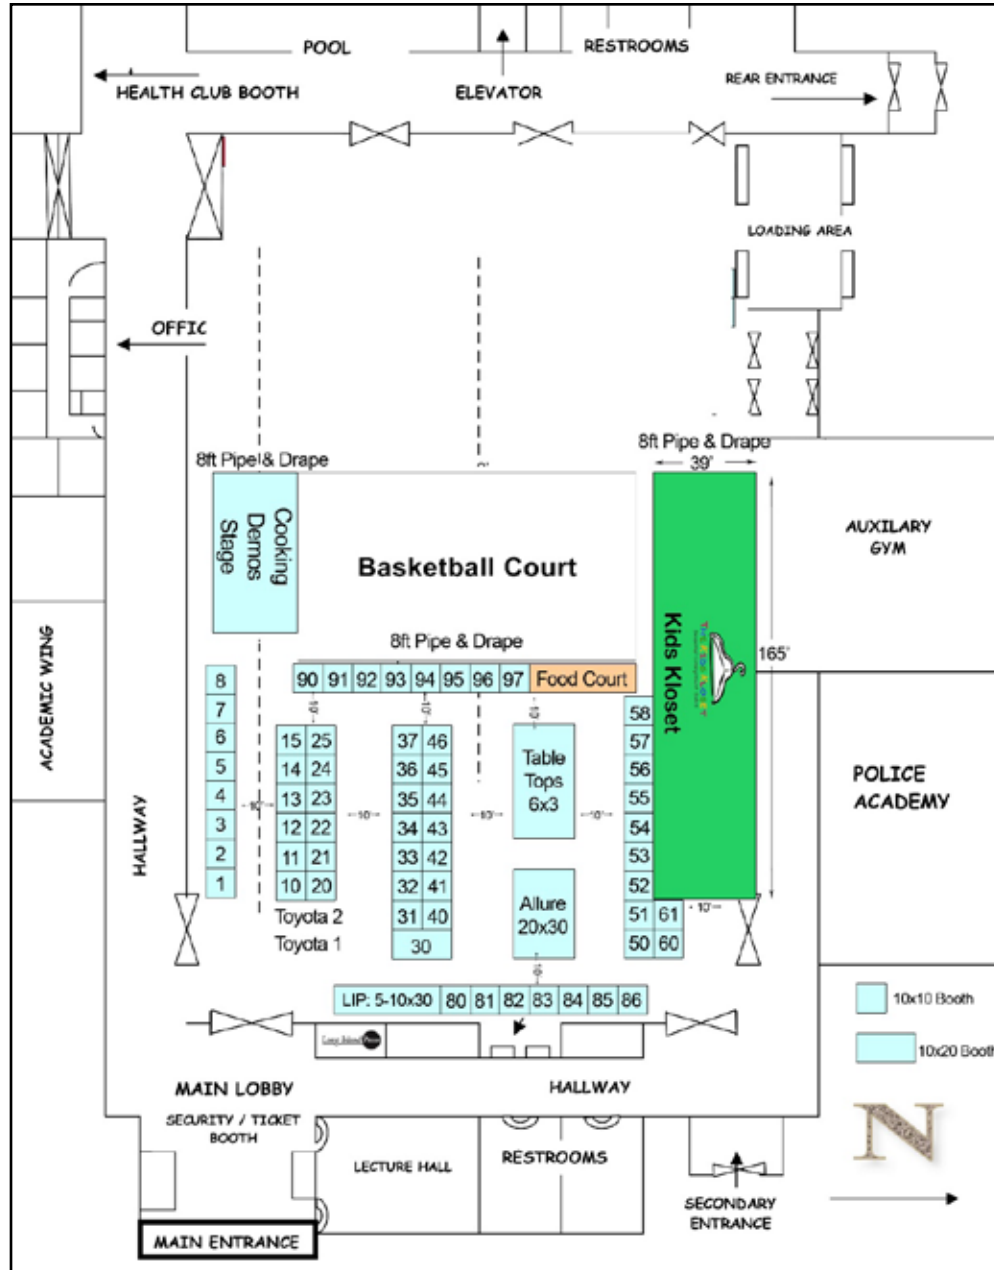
POOL
RESTROOMS
HEALTH CLUB BOOTH
ELEVATOR
REAR ENTRANCE
LOADING AREA
OFFIC
8ft Pipe & Drape
8ft Pipe & Drape
39'
Cooking Demos Stage
Basketball Court
AUXILARY GYM
ACADEMIC WING
8ft Pipe & Drape
165'
Kids Kloset
90 91 92 93 94 95 96 97 Food Court
8
7
6
5
4
3
2
1
15 25
14 24
13 23
12 22
11 21
10 20
37 46
36 45
35 44
34 43
33 42
32 41
31 40
30
Table Tops 6x3
58
57
56
55
54
53
52
51 61
50 60
POLICE ACADEMY
HALLWAY
Toyota 2
Toyota 1
Allure 20x30
LIP: 5-10x30 80 81 82 83 84 85 86
10x10 Booth
10x20 Booth
MAIN LOBBY
HALLWAY
SECURITY / TICKET BOOTH
LECTURE HALL
RESTROOMS
SECONDARY ENTRANCE
MAIN ENTRANCE
N